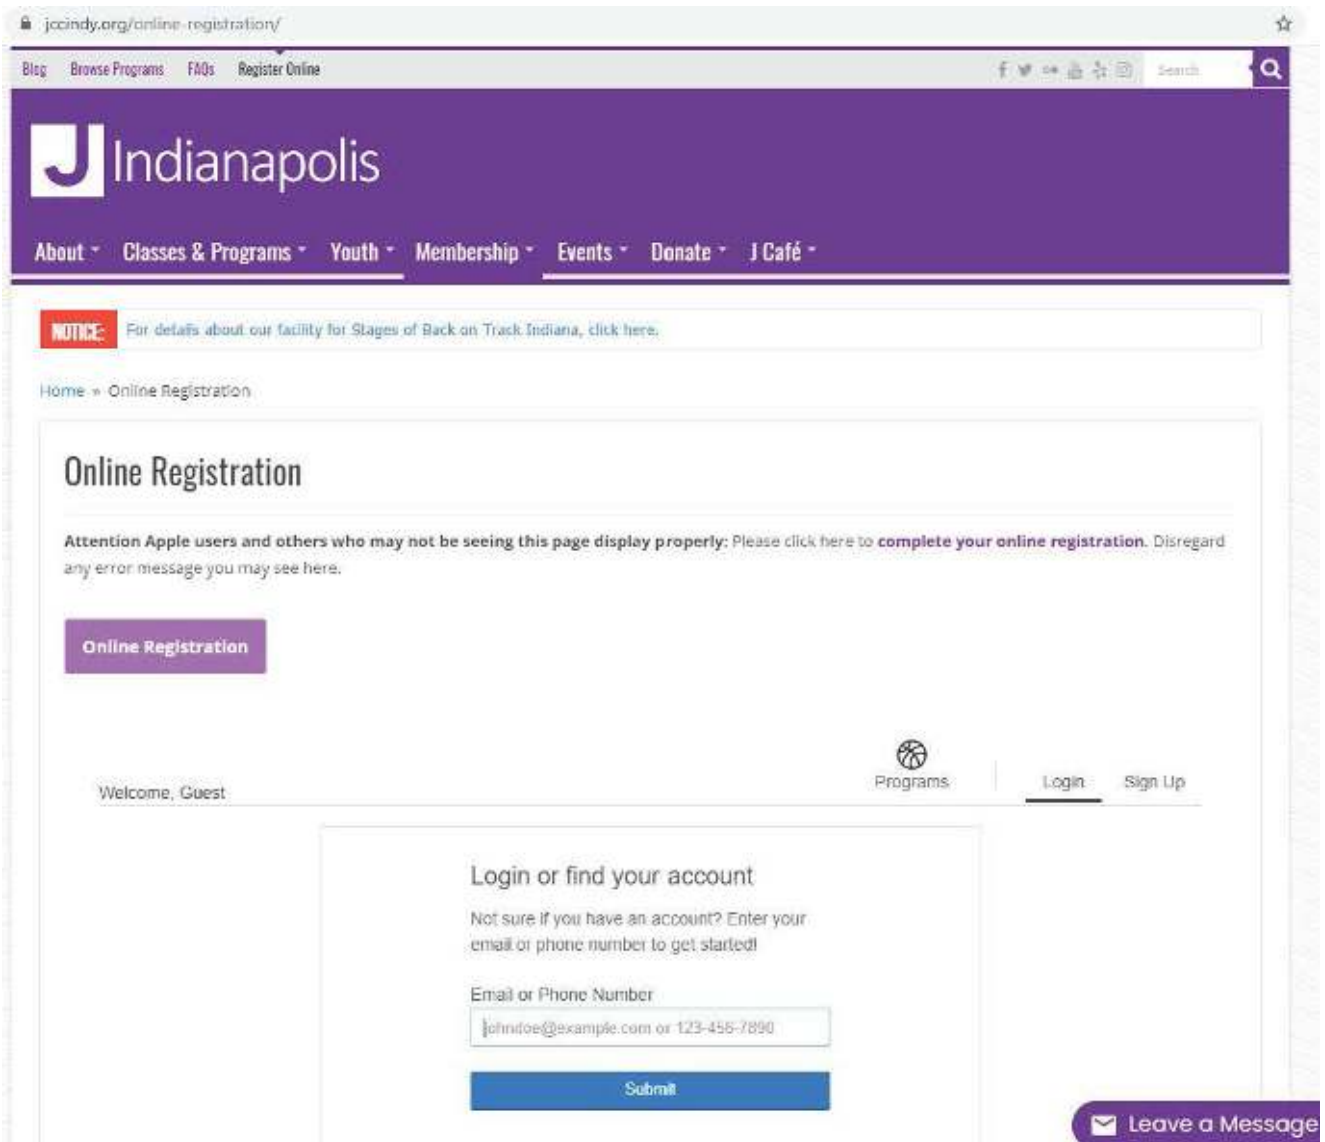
jccindy.org/online-registration/

Blog Browse Programs FAQs Register Online

Search

J Indianapolis

About Classes & Programs Youth Membership Events Donate J Café

NOTICE: For details about our facility for Stages of Back on Track Indiana, click here.

Home » Online Registration

Online Registration

**Attention Apple users and others who may not be seeing this page display properly:** Please click here to **complete your online registration**. Disregard any error message you may see here.

Online Registration

Welcome, Guest

Programs

Login

Sign Up

Login or find your account

Not sure if you have an account? Enter your email or phone number to get started!

Email or Phone Number

johndoe@example.com or 123-456-7890

Submit

Leave a Message